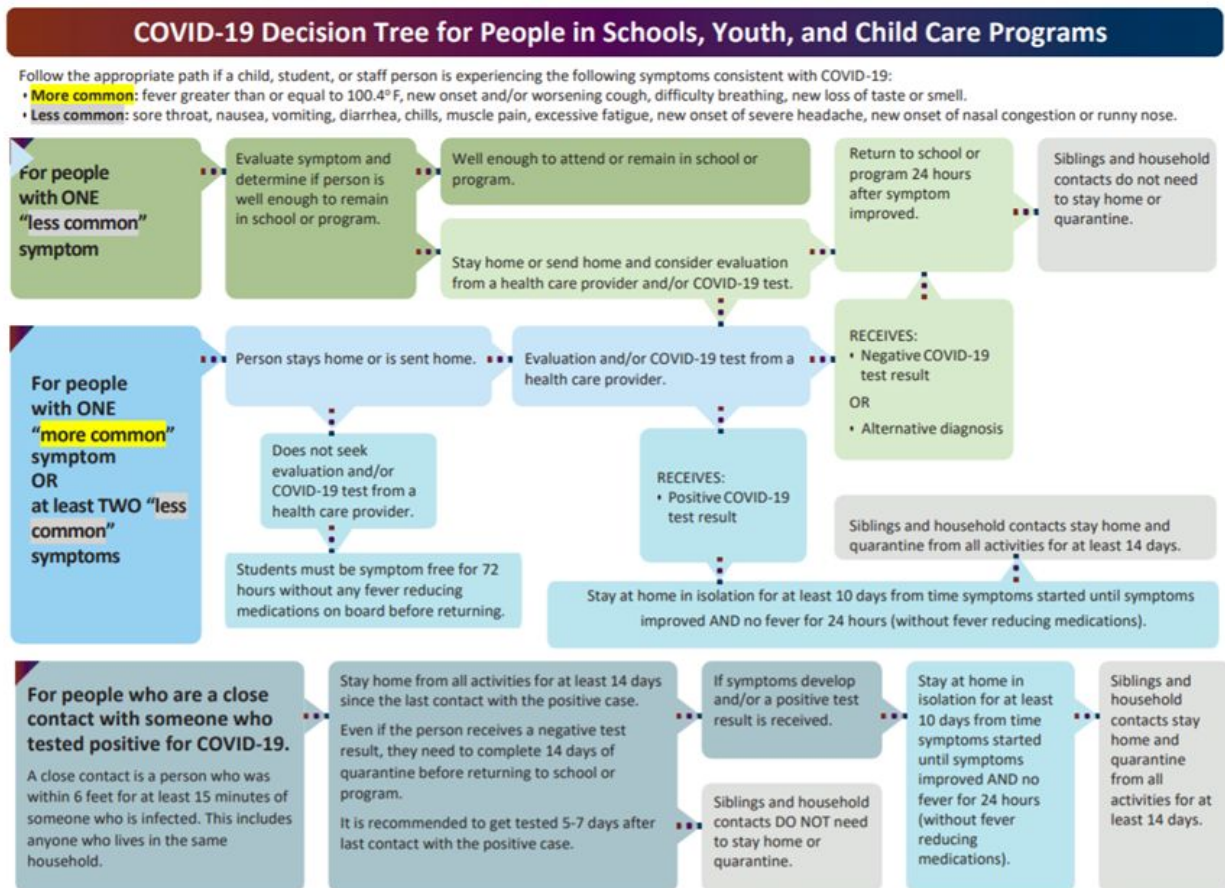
COVID-19 Decision Tree for People in Schools, Youth, and Child Care Programs

Follow the appropriate path if a child, student, or staff person is experiencing the following symptoms consistent with COVID-19:
• More common: fever greater than or equal to 100.4° F, new onset and/or worsening cough, difficulty breathing, new loss of taste or smell.
• Less common: sore throat, nausea, vomiting, diarrhea, chills, muscle pain, excessive fatigue, new onset of severe headache, new onset of nasal congestion or runny nose.

For people with ONE "less common" symptom

Evaluate symptom and determine if person is well enough to remain in school or program.

Well enough to attend or remain in school or program.

Stay home or send home and consider evaluation from a health care provider and/or COVID-19 test.

Return to school or program 24 hours after symptom improved.

Siblings and household contacts do not need to stay home or quarantine.

For people with ONE "more common" symptom OR at least TWO "less common" symptoms

Person stays home or is sent home.

Evaluation and/or COVID-19 test from a health care provider.

RECEIVES:
• Negative COVID-19 test result
OR
• Alternative diagnosis

Does not seek evaluation and/or COVID-19 test from a health care provider.

RECEIVES:
• Positive COVID-19 test result

Students must be symptom free for 72 hours without any fever reducing medications on board before returning.

Siblings and household contacts stay home and quarantine from all activities for at least 14 days.

Stay at home in isolation for at least 10 days from time symptoms started until symptoms improved AND no fever for 24 hours (without fever reducing medications).

For people who are a close contact with someone who tested positive for COVID-19.

A close contact is a person who was within 6 feet for at least 15 minutes of someone who is infected. This includes anyone who lives in the same household.

Stay home from all activities for at least 14 days since the last contact with the positive case.

Even if the person receives a negative test result, they need to complete 14 days of quarantine before returning to school or program.

It is recommended to get tested 5-7 days after last contact with the positive case.

If symptoms develop and/or a positive test result is received.

Siblings and household contacts DO NOT need to stay home or quarantine.

Stay at home in isolation for at least 10 days from time symptoms started until symptoms improved AND no fever for 24 hours (without fever reducing medications).

Siblings and household contacts stay home and quarantine from all activities for at least 14 days.